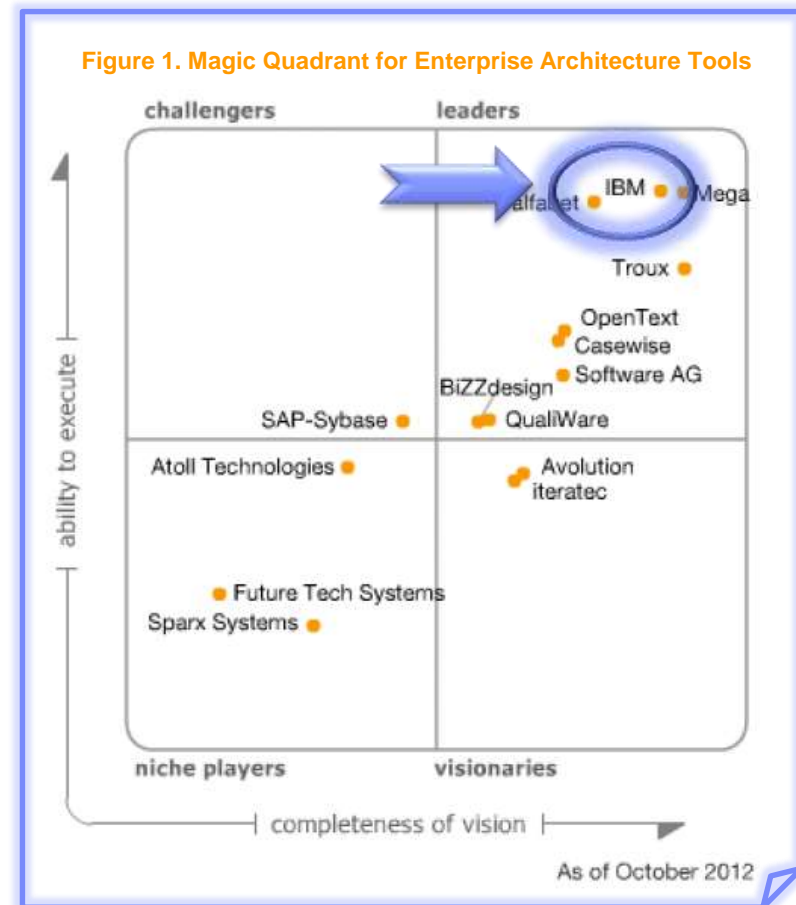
Figure 1. Magic Quadrant for Enterprise Architecture Tools

challengers

leaders

alfabet

IBM

Mega

Troux

OpenText

Casewise

Software AG

BiZZdesign

QualiWare

SAP-Sybase

ability to execute

Atoll Technologies

Avolution

iteratec

Future Tech Systems

Sparx Systems

niche players

visionaries

completeness of vision

As of October 2012